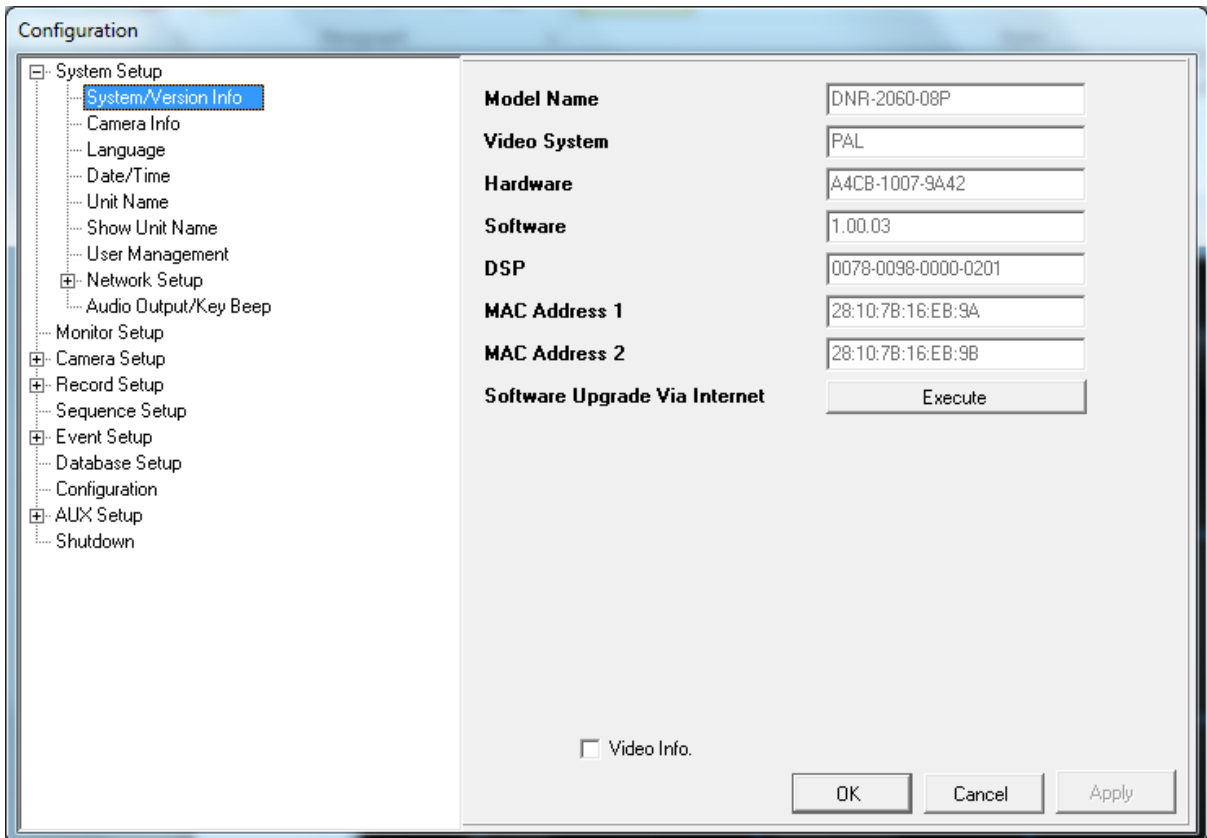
Configuration

System Setup
System/Version Info
Camera Info
Language
Date/Time
Unit Name
Show Unit Name
User Management
Network Setup
Audio Output/Key Beep
Monitor Setup
Camera Setup
Record Setup
Sequence Setup
Event Setup
Database Setup
Configuration
AUX Setup
Shutdown

Model Name DNR-2060-08P
Video System PAL
Hardware A4CB-1007-9A42
Software 1.00.03
DSP 0078-0098-0000-0201
MAC Address 1 28:10:7B:16:EB:9A
MAC Address 2 28:10:7B:16:EB:9B
Software Upgrade Via Internet Execute

Video Info.

OK Cancel Apply